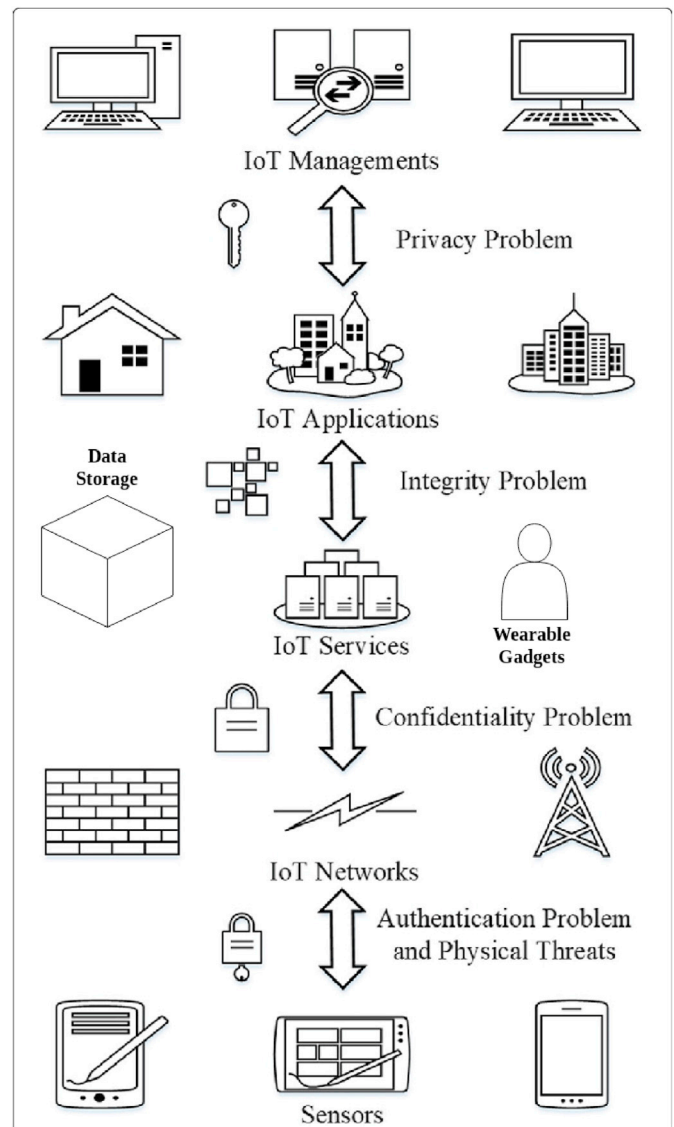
IoT Managements

Privacy Problem

IoT Applications

Data Storage

Integrity Problem

IoT Services

Wearable Gadgets

Confidentiality Problem

IoT Networks

Authentication Problem and Physical Threats

Sensors